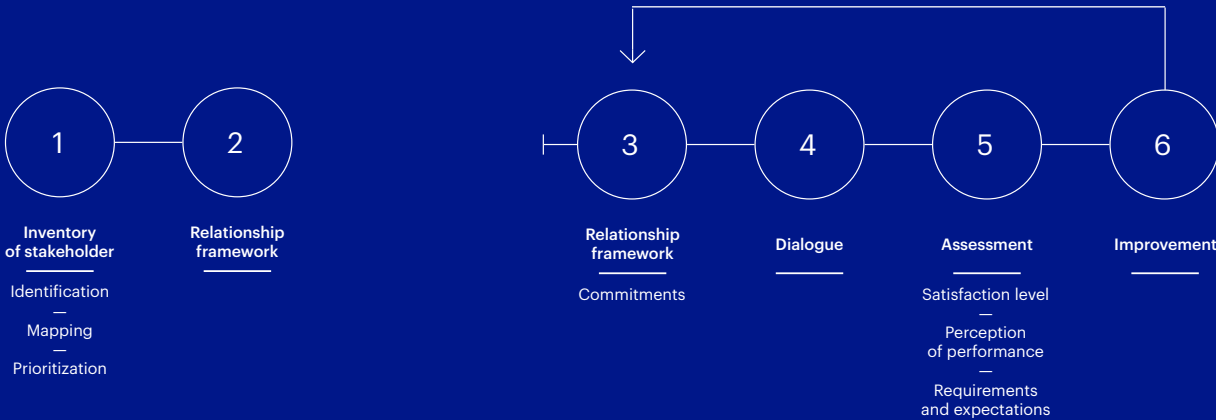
1

Inventory of stakeholder

Identification
—
Mapping
—
Prioritization

2

Relationship framework

3

Relationship framework

Commitments

4

Dialogue

5

Assessment

Satisfaction level
—
Perception of performance
—
Requirements and expectations

6

Improvement